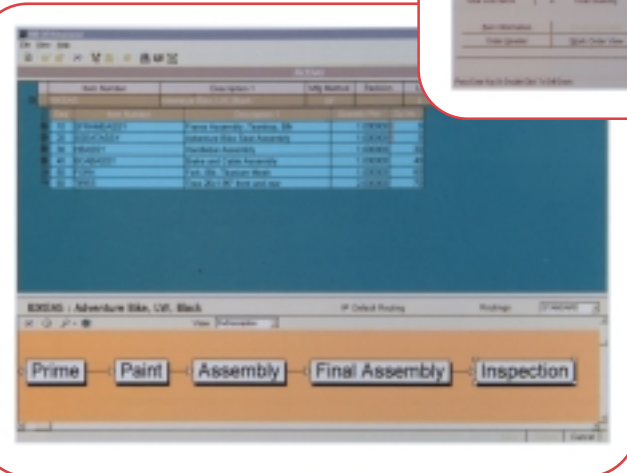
Item Number
Description 1
Mfg Method
Revision
Item Information
Order Header
Work Order View
Frame Assembly, Stainless, Blk
Adventure Bike Seat Assembly
Handlebar Assembly
Brake and Cable Assembly
Fork, Blk, Titanium Mesh
Tire 26x1.95" front and rear
IXB 65 : Adventure Bike, LVL Black
Default Routing
Routings
Prime
Paint
Assembly
Final Assembly
Inspection
Cancel